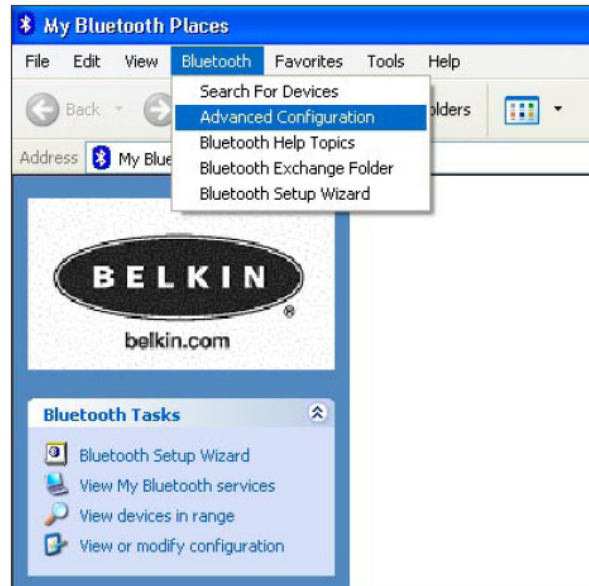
My Bluetooth Places

File Edit View Bluetooth Favorites Tools Help

Back

Search For Devices
Advanced Configuration
Bluetooth Help Topics
Bluetooth Exchange Folder
Bluetooth Setup Wizard

olders

Address My Blue

BELKIN
®
belkin.com

Bluetooth Tasks

Bluetooth Setup Wizard
View My Bluetooth services
View devices in range
View or modify configuration